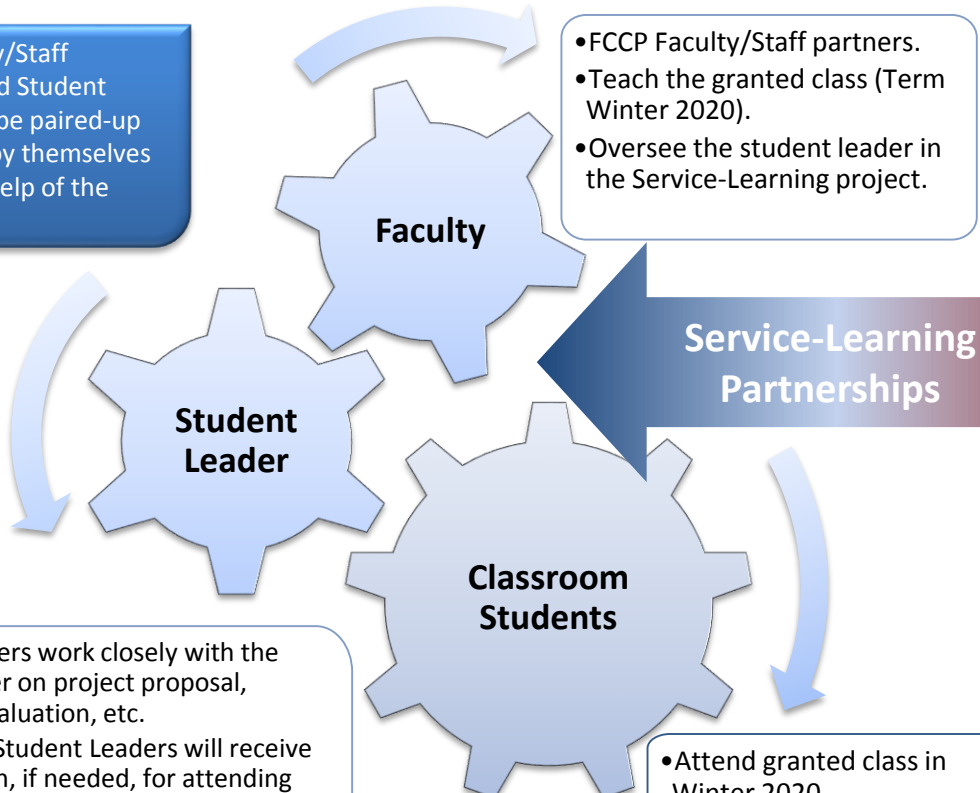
y/Staff
d Student
be paired-up
by themselves
elp of the

•FCCP Faculty/Staff partners.
•Teach the granted class (Term Winter 2020).
•Oversee the student leader in the Service-Learning project.

Faculty

Service-Learning Partnerships

Student Leader

Classroom Students

ers work closely with the
er on project proposal,
aluation, etc.
Student Leaders will receive
n, if needed, for attending

•Attend granted class in
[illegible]